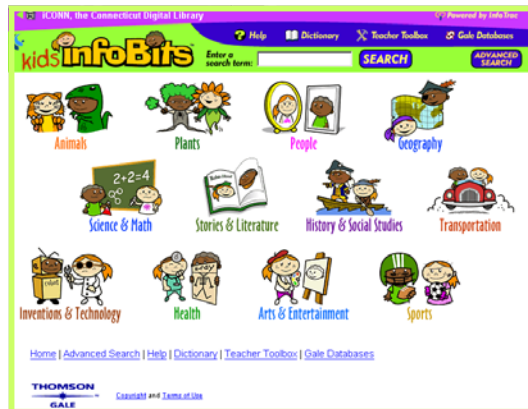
iCONN, the Connecticut Digital Library

Powered by InfoTrac

Help | Dictionary | Teacher Toolbox | Gale Databases

kids InfoBits

Enter a search term:

SEARCH

ADVANCED SEARCH

Animals

Plants

People

Geography

$2+2=4$

Science & Math

Stories & Literature

History & Social Studies

Transportation

Inventions & Technology

Health

Arts & Entertainment

Sports

Home | Advanced Search | Help | Dictionary | Teacher Toolbox | Gale Databases

THOMSON GALE

Copyright and Terms of Use